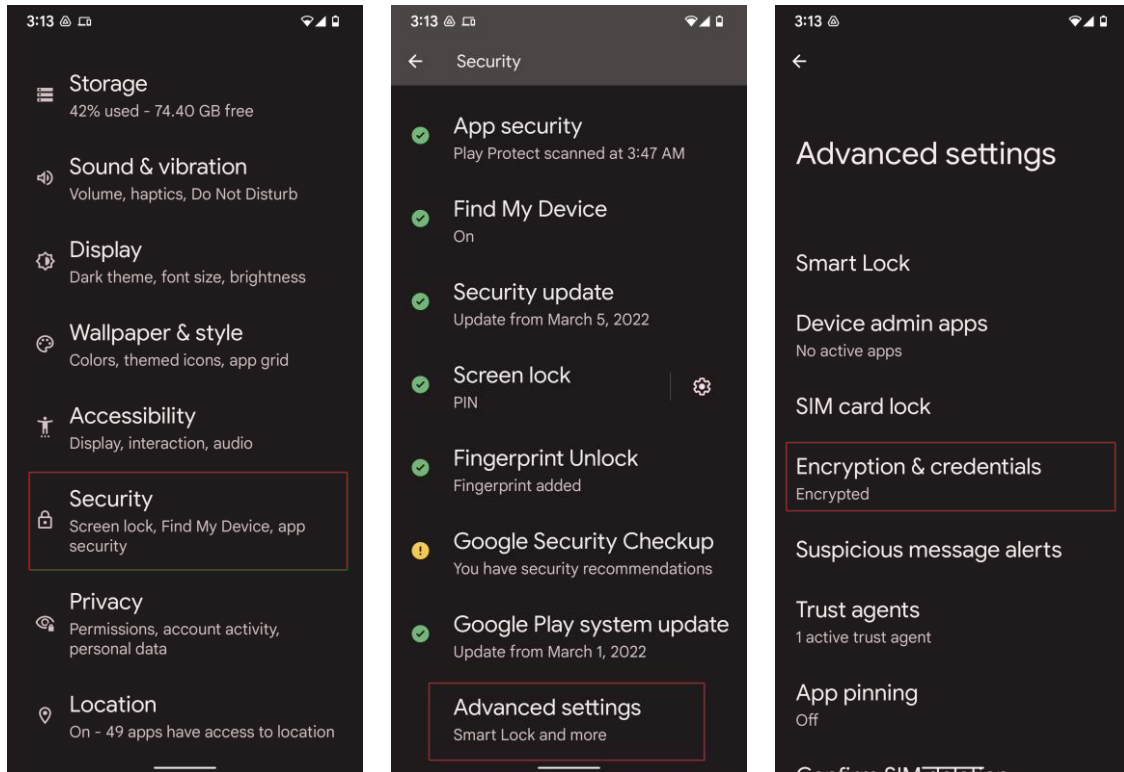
3:13

Storage
42% used - 74.40 GB free

Sound & vibration
Volume, haptics, Do Not Disturb

Display
Dark theme, font size, brightness

Wallpaper & style
Colors, themed icons, app grid

Accessibility
Display, interaction, audio

Security
Screen lock, Find My Device, app security

Privacy
Permissions, account activity, personal data

Location
On - 49 apps have access to location

3:13

Security

App security
Play Protect scanned at 3:47 AM

Find My Device
On

Security update
Update from March 5, 2022

Screen lock
PIN

Fingerprint Unlock
Fingerprint added

Google Security Checkup
You have security recommendations

Google Play system update
Update from March 1, 2022

Advanced settings
Smart Lock and more

3:13

Advanced settings

Smart Lock

Device admin apps
No active apps

SIM card lock

Encryption & credentials
Encrypted

Suspicious message alerts

Trust agents
1 active trust agent

App pinning
Off

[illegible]